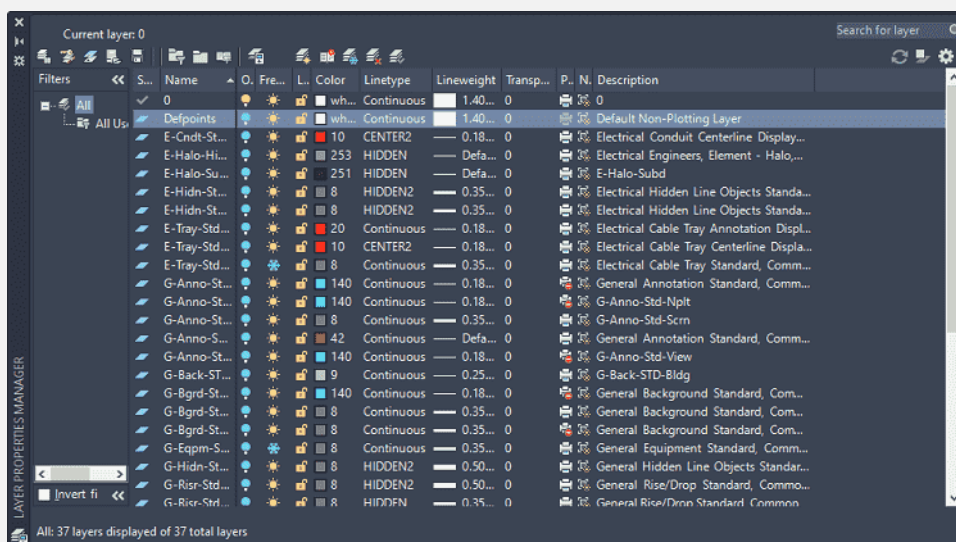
Current layer: 0

Search for layer

Filters

All

All Us

Invert fi

LAYER PROPERTIES MANAGER

| S... | Name | O... | Fre... | L... | Color | Linetype | Lineweight | Transp... | P... | N... | Description |
|---|---|---|---|---|---|---|---|---|---|---|---|
| | 0 | | | | wh... | Continuous | 1.40... | 0 | | | 0 |
| | Defpoints | | | | wh... | Continuous | 1.40... | 0 | | | Default Non-Plotting Layer |
| | E-Cndt-St... | | | | 10 | CENTER2 | 0.18... | 0 | | | Electrical Conduit Centerline Display... |
| | E-Halo-Hi... | | | | 253 | HIDDEN | Defa... | 0 | | | Electrical Engineers, Element - Halo,... |
| | E-Halo-Su... | | | | 251 | HIDDEN | Defa... | 0 | | | E-Halo-Subd |
| | E-Hidn-St... | | | | 8 | HIDDEN2 | 0.35... | 0 | | | Electrical Hidden Line Objects Standa... |
| | E-Hidn-St... | | | | 8 | HIDDEN2 | 0.35... | 0 | | | Electrical Hidden Line Objects Standa... |
| | E-Tray-Std... | | | | 20 | Continuous | 0.18... | 0 | | | Electrical Cable Tray Annotation Displ... |
| | E-Tray-Std... | | | | 10 | CENTER2 | 0.18... | 0 | | | Electrical Cable Tray Centerline Displa... |
| | E-Tray-Std... | | | | 8 | Continuous | 0.35... | 0 | | | Electrical Cable Tray Standard, Comm... |
| | G-Anno-St... | | | | 140 | Continuous | 0.18... | 0 | | | General Annotation Standard, Comm... |
| | G-Anno-St... | | | | 140 | Continuous | 0.18... | 0 | | | G-Anno-Std-Nplt |
| | G-Anno-St... | | | | 8 | Continuous | 0.35... | 0 | | | G-Anno-Std-Scrn |
| | G-Anno-S... | | | | 42 | Continuous | Defa... | 0 | | | General Annotation Standard, Comm... |
| | G-Anno-St... | | | | 140 | Continuous | 0.18... | 0 | | | G-Anno-Std-View |
| | G-Back-ST... | | | | 9 | Continuous | 0.25... | 0 | | | G-Back-STD-Bldg |
| | G-Bgrd-St... | | | | 140 | Continuous | 0.18... | 0 | | | General Background Standard, Com... |
| | G-Bgrd-St... | | | | 8 | Continuous | 0.35... | 0 | | | General Background Standard, Com... |
| | G-Bgrd-St... | | | | 8 | Continuous | 0.35... | 0 | | | General Background Standard, Com... |
| | G-Eqpm-S... | | | | 8 | Continuous | 0.35... | 0 | | | General Equipment Standard, Comm... |
| | G-Hidn-St... | | | | 8 | HIDDEN2 | 0.50... | 0 | | | General Hidden Line Objects Standar... |
| | G-Risr-Std... | | | | 8 | HIDDEN2 | 0.50... | 0 | | | General Rise/Drop Standard, Commo... |
| | G-Risr-Std... | | | | 8 | HIDDEN | 0.35... | 0 | | | General Rise/Drop Standard, Common |

All: 37 layers displayed of 37 total layers